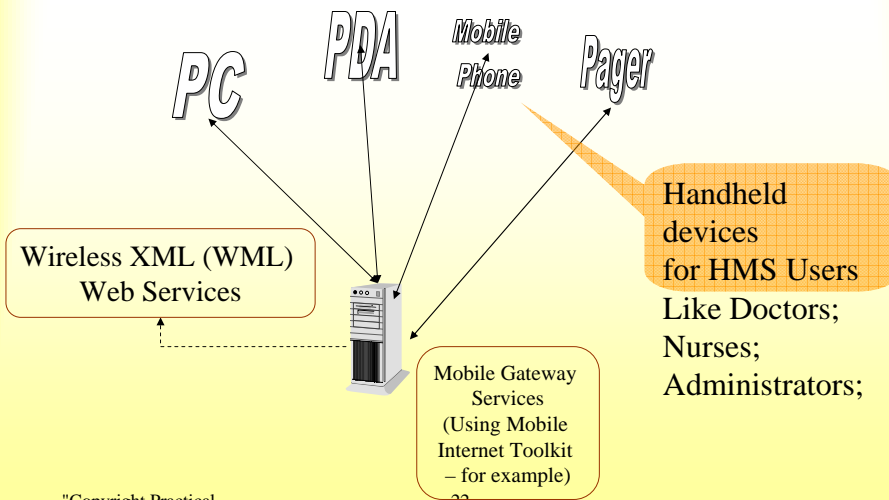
PC

PDA

Mobile Phone

Pager

Handheld devices for HMS Users Like Doctors; Nurses; Administrators;

Wireless XML (WML) Web Services

Mobile Gateway Services (Using Mobile Internet Toolkit – for example)

"Copyright Practical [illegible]

22